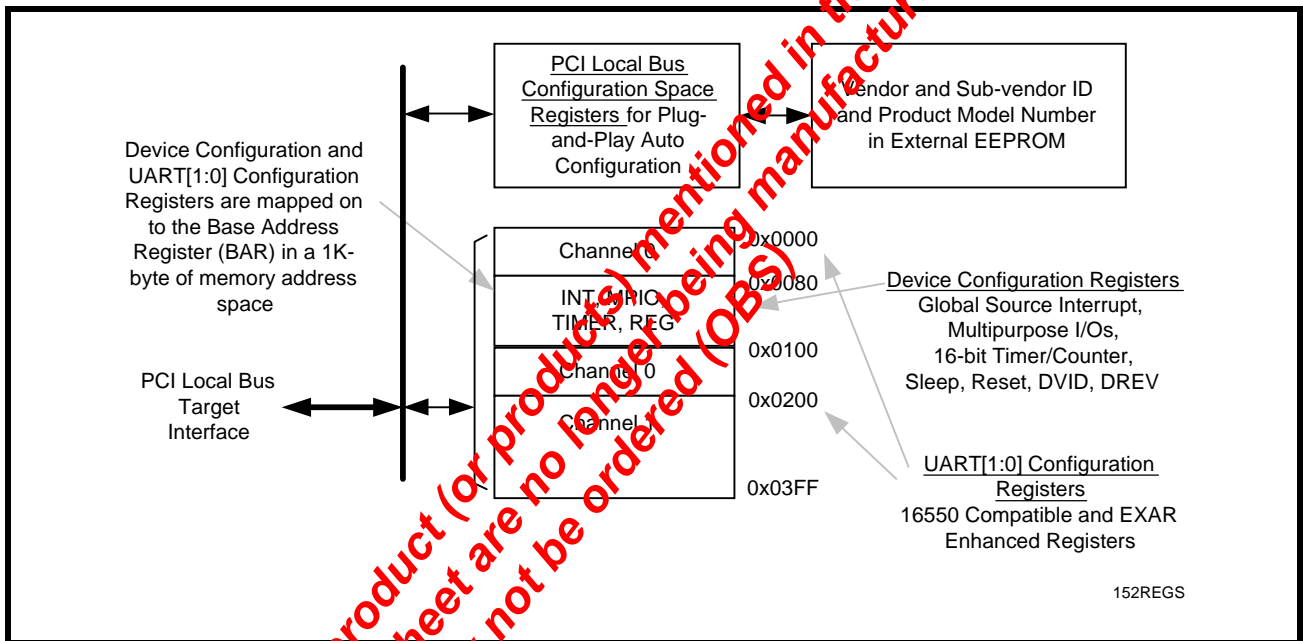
PCI Local Bus Configuration Space Registers for Plug-and-Play Auto Configuration

Vendor and Sub-vendor ID and Product Model Number in External EEPROM

Device Configuration and UART[1:0] Configuration Registers are mapped on to the Base Address Register (BAR) in a 1K-byte of memory address space

Channel 0
INT, MPIO TIMER, REG
Channel 0
Channel 1

0x0000
0x0080
0x0100
0x0200
0x03FF

Device Configuration Registers
Global Source Interrupt, Multipurpose I/Os, 16-bit Timer/Counter, Sleep, Reset, DVID, DREV

PCI Local Bus Target Interface

UART[1:0] Configuration Registers
16550 Compatible and EXAR Enhanced Registers

152REGS

product (or products) mentioned in this sheet are no longer being manufactured
not be ordered (OBS)